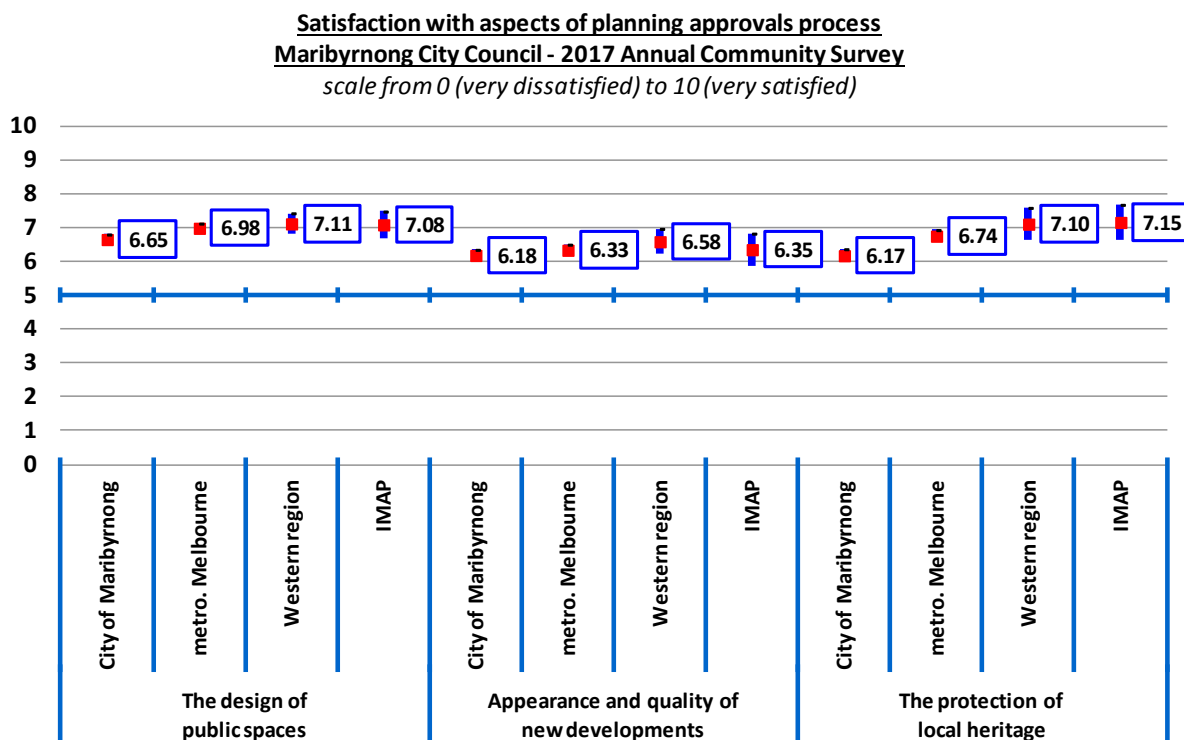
Satisfaction with aspects of planning approvals process
Maribyrnong City Council - 2017 Annual Community Survey
scale from 0 (very dissatisfied) to 10 (very satisfied)

10
9
8
7
6
5
4
3
2
1
0

6.65
6.98
7.11
7.08
6.18
6.33
6.58
6.35
6.17
6.74
7.10
7.15

City of Maribyrnong
metro. Melbourne
Western region
IMAP
City of Maribyrnong
metro. Melbourne
Western region
IMAP
City of Maribyrnong
metro. Melbourne
Western region
IMAP

The design of public spaces
Appearance and quality of new developments
The protection of local heritage